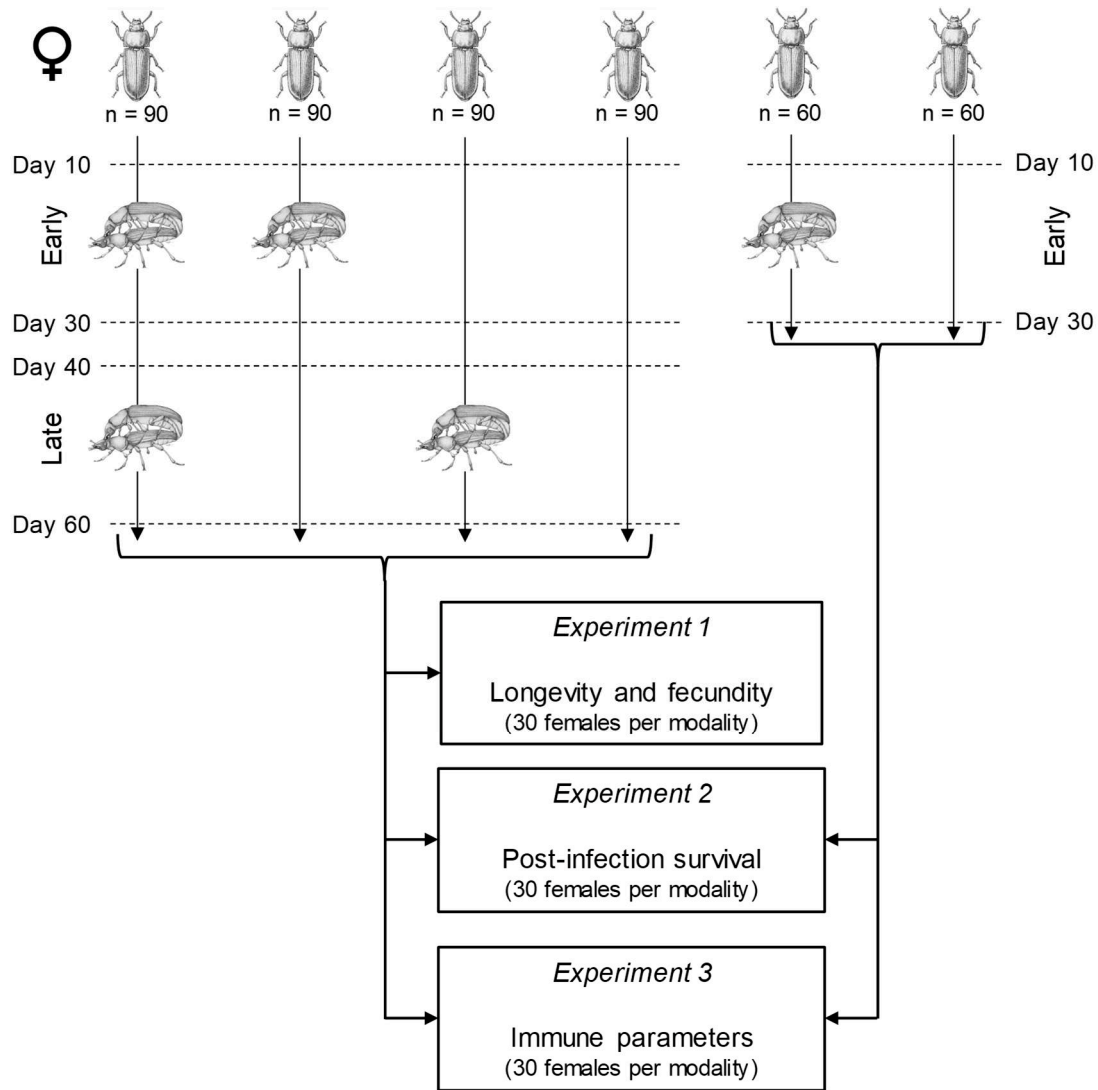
♀

n = 90
n = 90
n = 90
n = 90
n = 60
n = 60

Day 10
Day 10
Early
Early
Day 30
Day 30
Day 40
Late
Day 60

*Experiment 1*

Longevity and fecundity
(30 females per modality)

*Experiment 2*

Post-infection survival
(30 females per modality)

*Experiment 3*

Immune parameters
(30 females per modality)